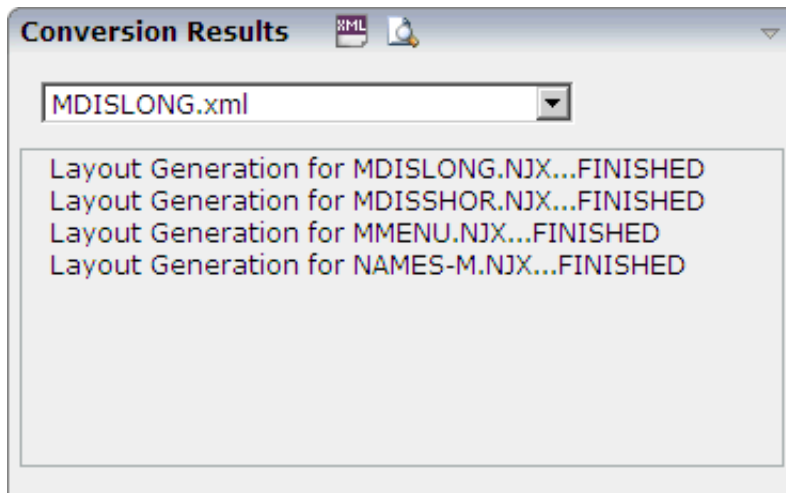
Conversion Results XML

MDISLONG.xml

Layout Generation for MDISLONG.NJX...FINISHED
Layout Generation for MDISSHOR.NJX...FINISHED
Layout Generation for MMENU.NJX...FINISHED
Layout Generation for NAMES-M.NJX...FINISHED